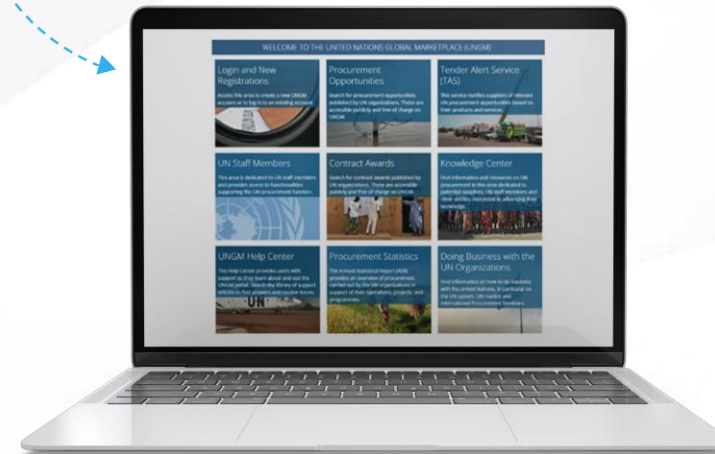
WELCOME TO THE UNITED NATIONS GLOBAL MARKETPLACE (UNGM)

Login and New Registrations

Access this area to create a new UNGM account or to log in to an existing account.

Procurement Opportunities

Search for procurement opportunities published by UN organizations. These are accessible publicly and free of charge on UNGM.

Tender Alert Service (TAS)

This service notifies suppliers of relevant UN procurement opportunities based on their products and services.

UN Staff Members

This area is dedicated to UN staff members and provides access to functionalities supporting the UN procurement function.

Contract Awards

Search for contract awards published by UN organizations. These are accessible publicly and free of charge on UNGM.

Knowledge Center

Find information and resources on UN procurement in this area dedicated to potential suppliers, UN staff members and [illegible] actors interested in advancing their knowledge.

UNGM Help Center

The Help Center provides users with support as they learn about and use the UNGM portal. Search the library of support articles to find answers and resolve issues.

Procurement Statistics

The Annual Statistical Report (ASR) provides an overview of procurement carried out by the UN organizations in support of their operations, projects, and programmes.

Doing Business with the UN Organizations

Find information on how to do business with the United Nations, in particular on the UN system, UN market and International Procurement Seminars.